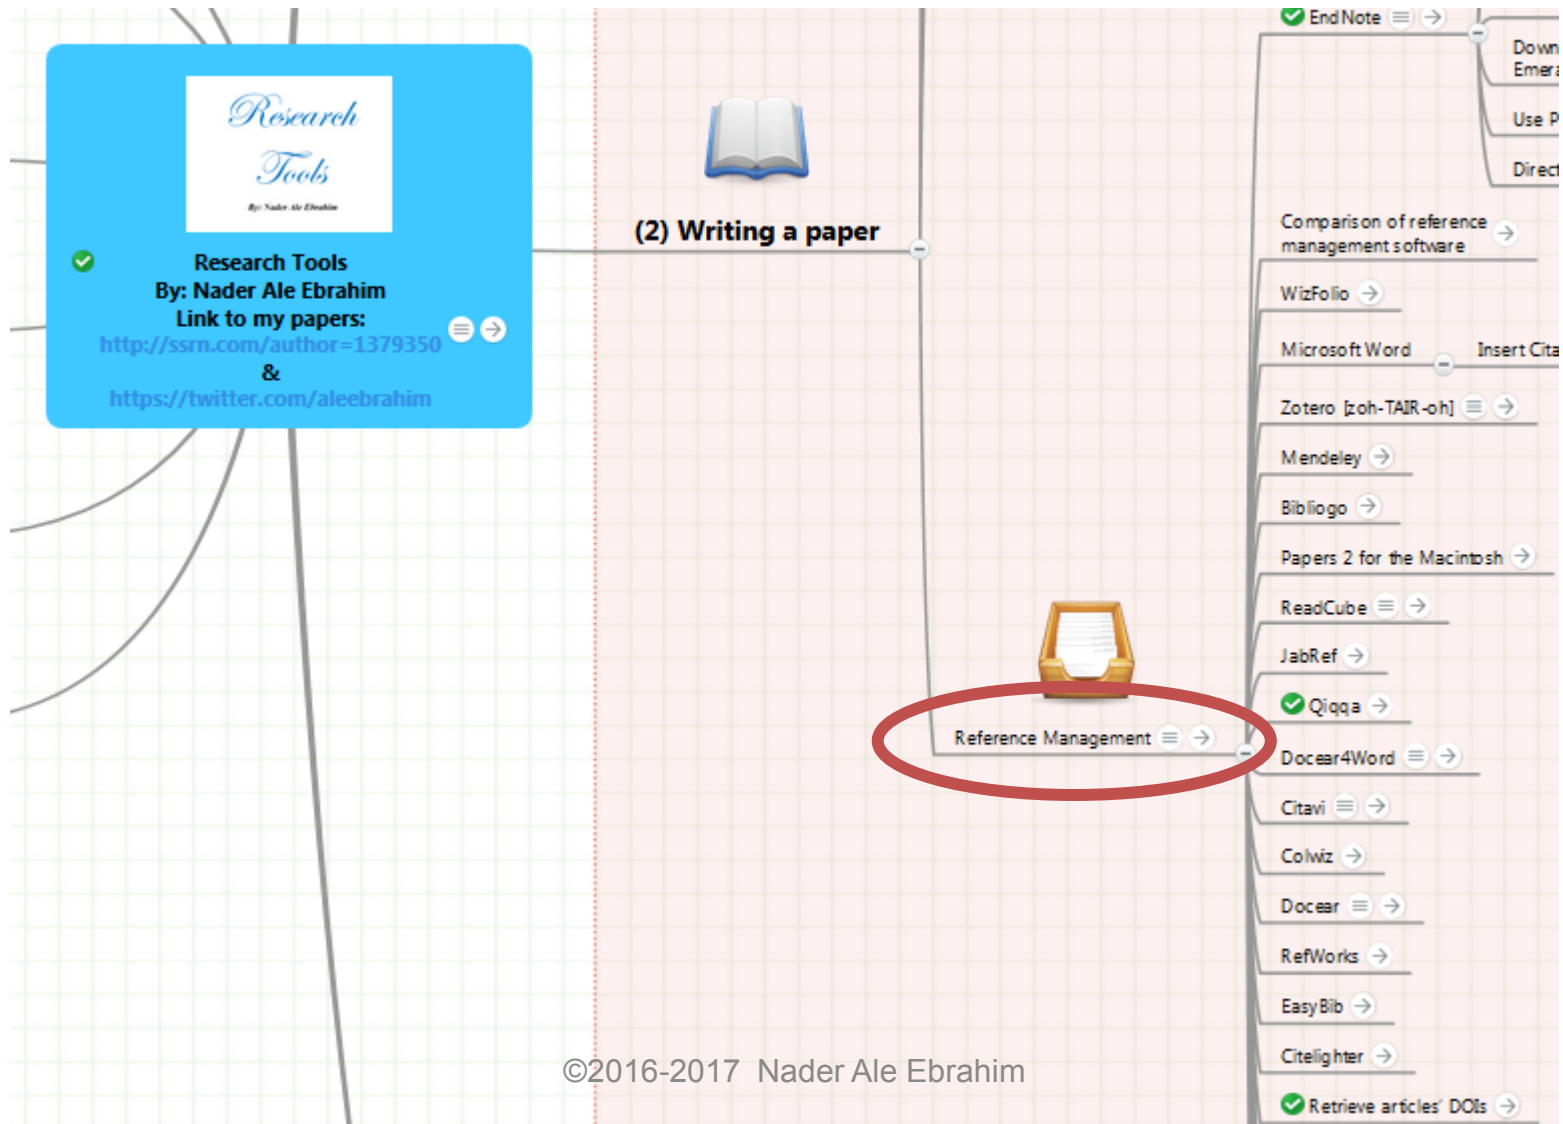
Research Tools

By: Nader Ale Ebrahim

Research Tools
By: Nader Ale Ebrahim
Link to my papers:
http://ssrn.com/author=1379350
&
https://twitter.com/aleebrahim

(2) Writing a paper

EndNote

Down
Emera

Use P

Direct

Comparison of reference management software

WizFolio

Microsoft Word

Insert Cita

Zotero [zoh-TAIR-oh]

Mendeley

Bibliogo

Papers 2 for the Macintosh

ReadCube

JabRef

Qiqqa

Reference Management

Docear4Word

Citavi

Colwiz

Docear

RefWorks

EasyBib

Citelighter

Retrieve articles' DOIs

©2016-2017 Nader Ale Ebrahim